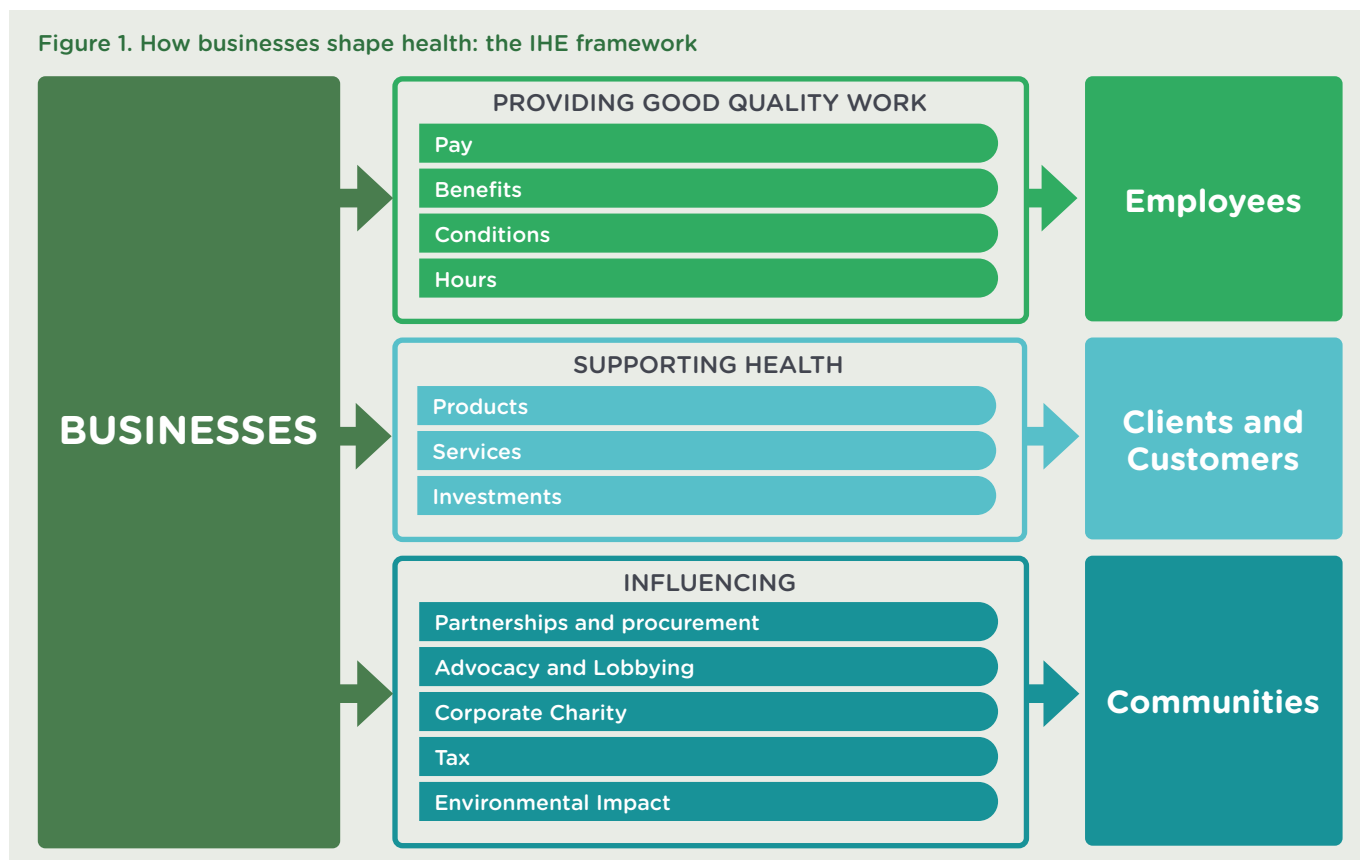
Figure 1. How businesses shape health: the IHE framework

BUSINESSES

PROVIDING GOOD QUALITY WORK
Pay
Benefits
Conditions
Hours

Employees

SUPPORTING HEALTH
Products
Services
Investments

Clients and Customers

INFLUENCING
Partnerships and procurement
Advocacy and Lobbying
Corporate Charity
Tax
Environmental Impact

Communities